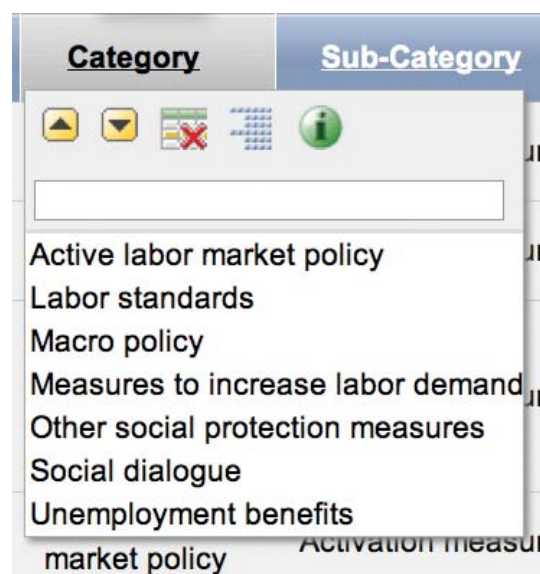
| Category | Sub-Category |
|---|---|

Active labor market policy
Labor standards
Macro policy
Measures to increase labor demand
Other social protection measures
Social dialogue
Unemployment benefits

market policy Activation measu